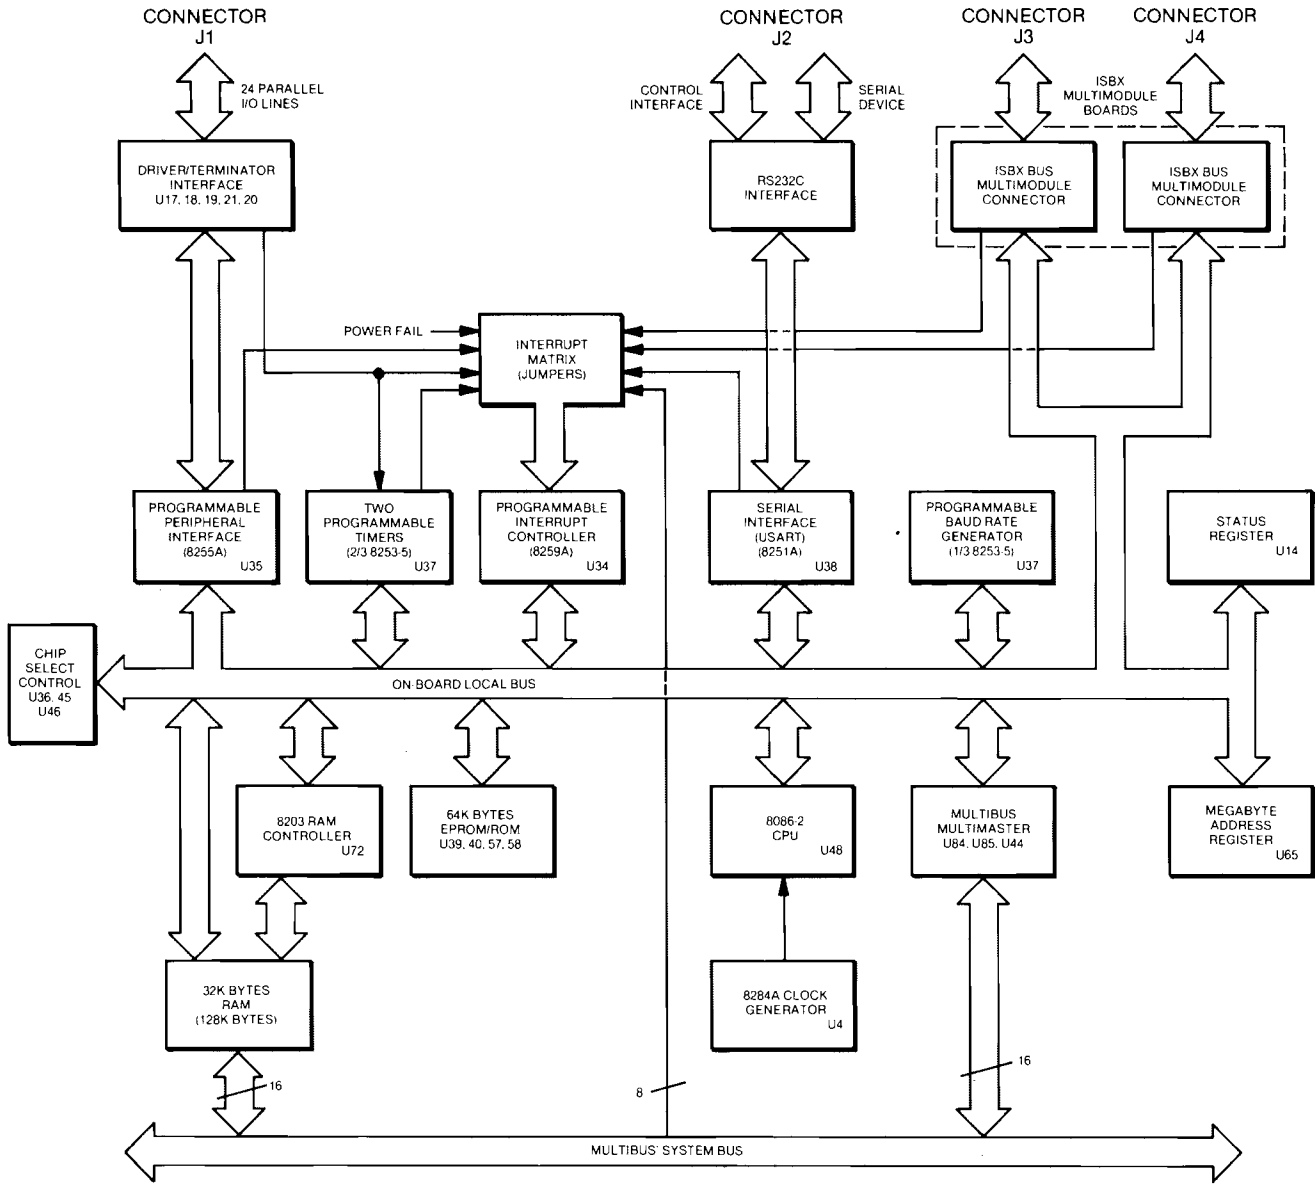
CONNECTOR J1

24 PARALLEL I/O LINES

DRIVER/TERMINATOR INTERFACE U17, 18, 19, 21, 20

CONNECTOR J2

CONTROL INTERFACE

SERIAL DEVICE

RS232C INTERFACE

CONNECTOR J3

CONNECTOR J4

ISBX MULTIMODULE BOARDS

ISBX BUS MULTIMODULE CONNECTOR

ISBX BUS MULTIMODULE CONNECTOR

POWER FAIL

INTERRUPT MATRIX (JUMPERS)

PROGRAMMABLE PERIPHERAL INTERFACE (8255A) U35

TWO PROGRAMMABLE TIMERS (2/3 8253-5) U37

PROGRAMMABLE INTERRUPT CONTROLLER (8259A) U34

SERIAL INTERFACE (USART) (8251A) U38

PROGRAMMABLE BAUD RATE GENERATOR (1/3 8253-5) U37

STATUS REGISTER U14

CHIP SELECT CONTROL U36, 45 U46

ON-BOARD LOCAL BUS

8203 RAM CONTROLLER U72

64K BYTES EPROM/ROM U39, 40, 57, 58

8086-2 CPU U48

MULTIBUS MULTIMASTER U84, U85, U44

MEGABYTE ADDRESS REGISTER U65

32K BYTES RAM (128K BYTES)

8284A CLOCK GENERATOR U4

16

8

16

MULTIBUS' SYSTEM BUS